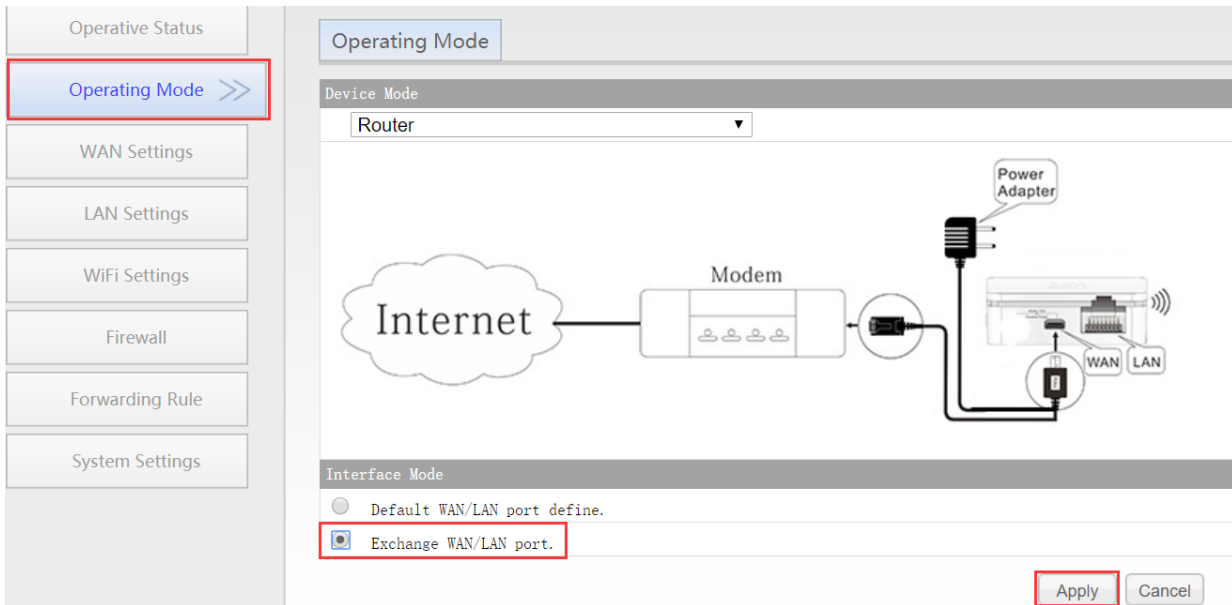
Operative Status
Operating Mode >>
WAN Settings
LAN Settings
WiFi Settings
Firewall
Forwarding Rule
System Settings

Operating Mode

Device Mode
Router

Power Adapter
Modem
Internet
WAN
LAN

Interface Mode
Default WAN/LAN port define.
Exchange WAN/LAN port.

Apply
Cancel